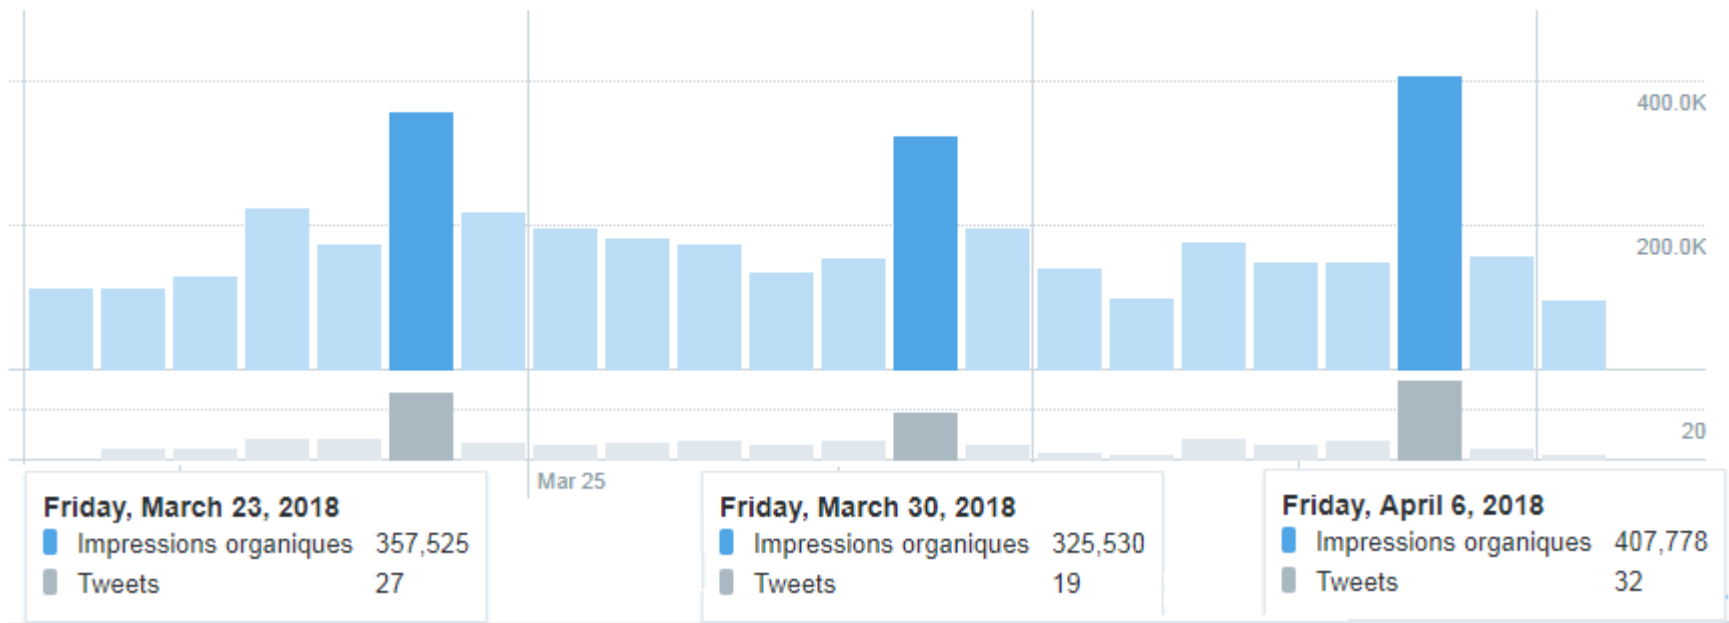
400.0K
200.0K
20
Mar 25

Friday, March 23, 2018
Impressions organiques 357,525
Tweets 27

Friday, March 30, 2018
Impressions organiques 325,530
Tweets 19

Friday, April 6, 2018
Impressions organiques 407,778
Tweets 32